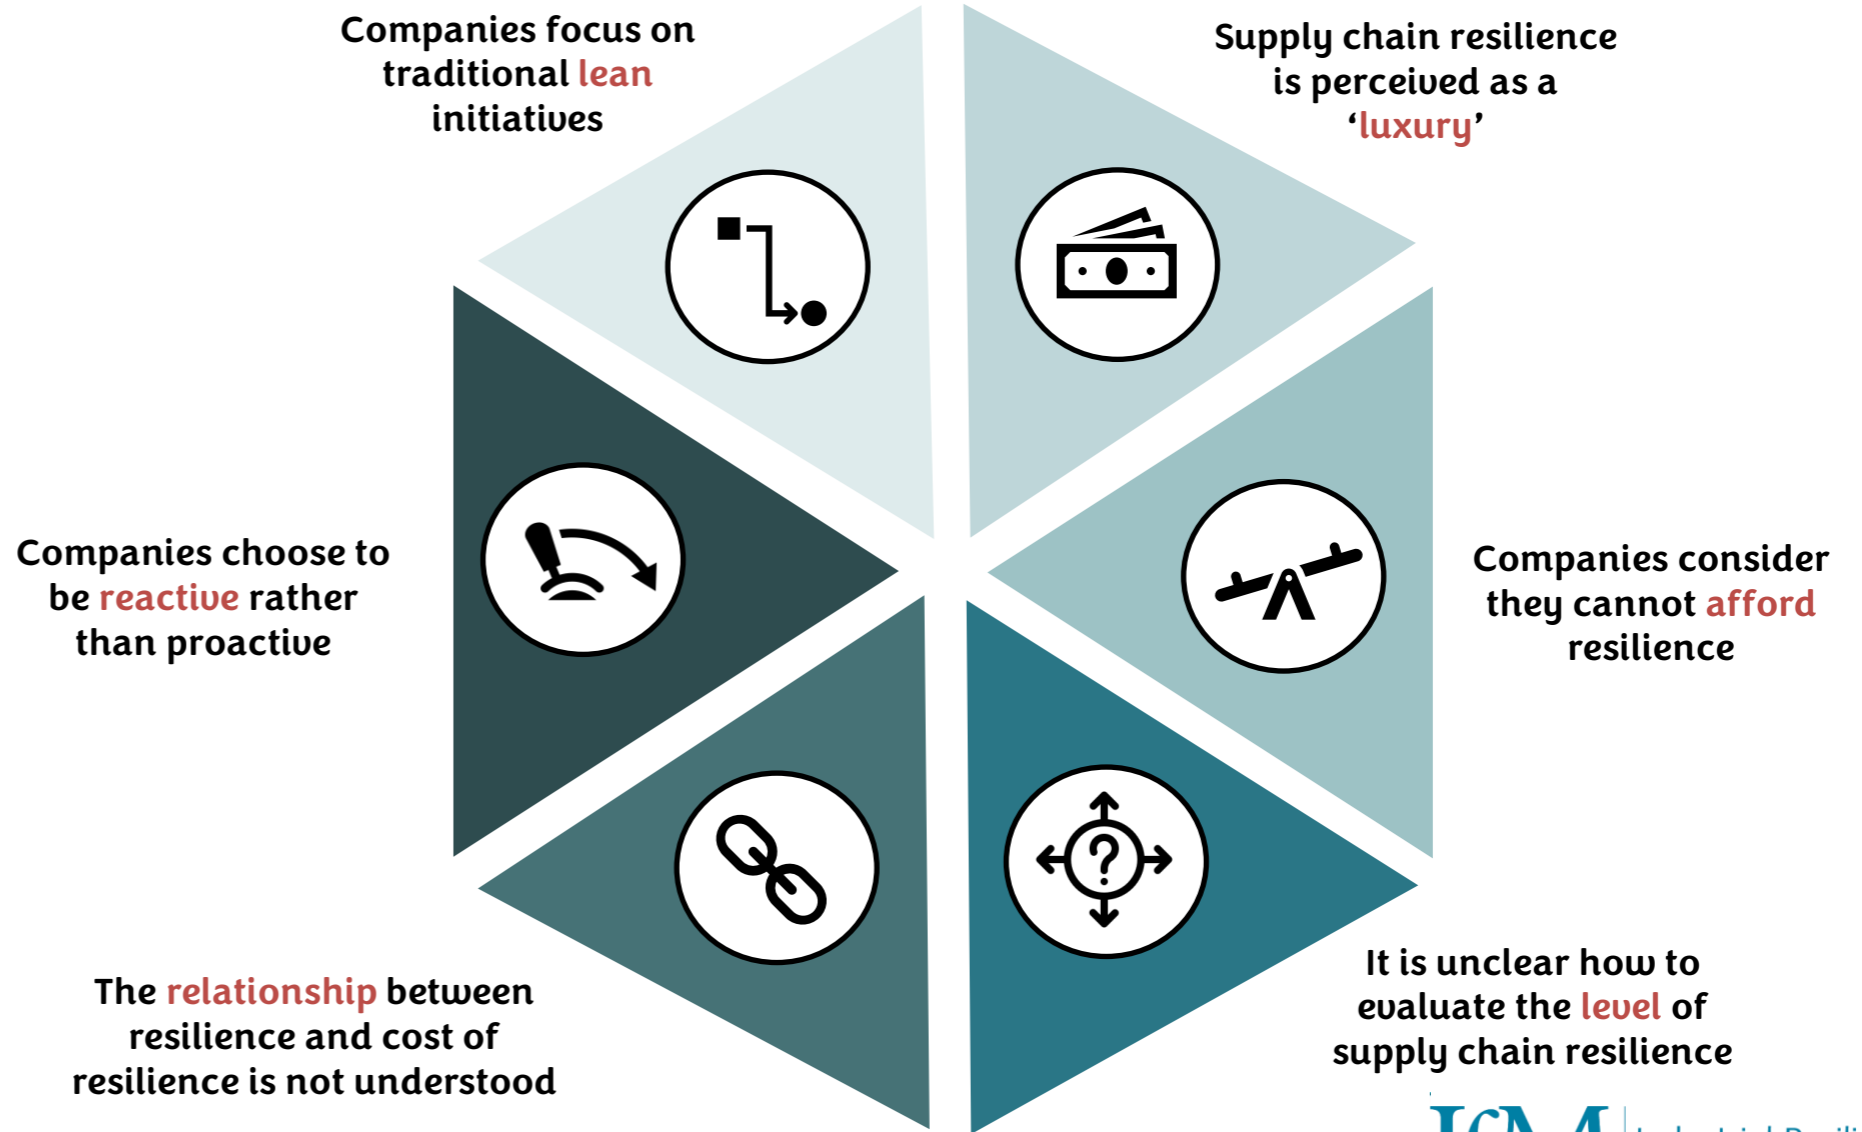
Companies focus on traditional lean initiatives

Supply chain resilience is perceived as a 'luxury'

Companies choose to be reactive rather than proactive

Companies consider they cannot afford resilience

The relationship between resilience and cost of resilience is not understood

It is unclear how to evaluate the level of supply chain resilience

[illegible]